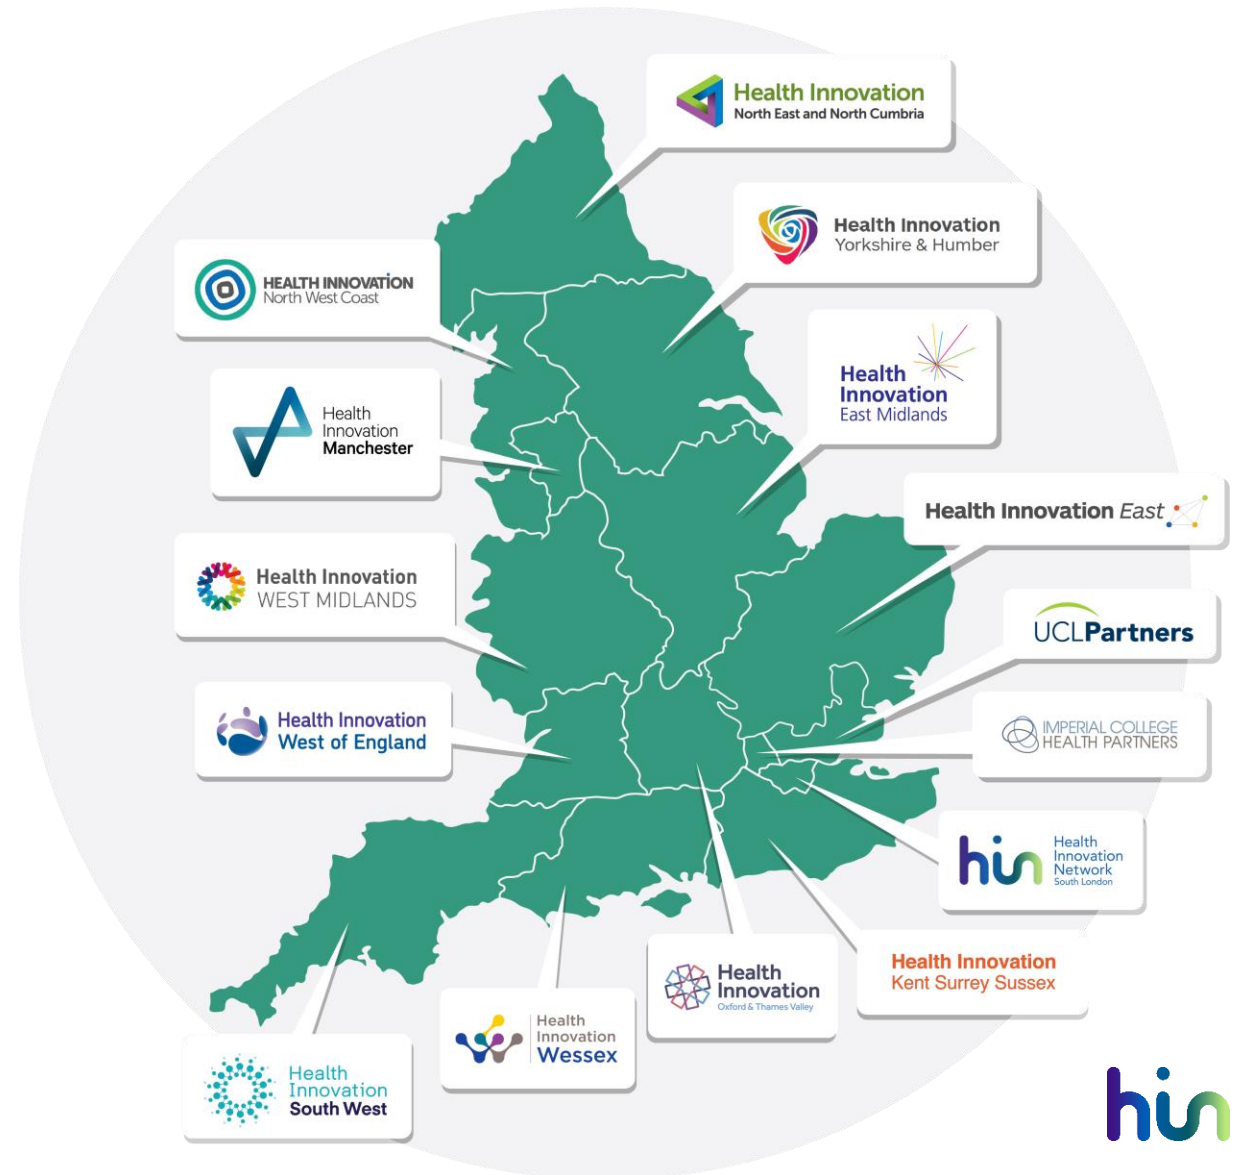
Health Innovation
North East and North Cumbria

Health Innovation
Yorkshire & Humber

HEALTH INNOVATION
North West Coast

Health
Innovation
East Midlands

Health
Innovation
Manchester

Health Innovation East

Health Innovation
WEST MIDLANDS

UCLPartners

Health Innovation
West of England

IMPERIAL COLLEGE
HEALTH PARTNERS

hin
Health
Innovation
Network
South London

Health Innovation
Kent Surrey Sussex

Health
Innovation
Oxford & Thames Valley

Health
Innovation
Wessex

Health
Innovation
South West

hin